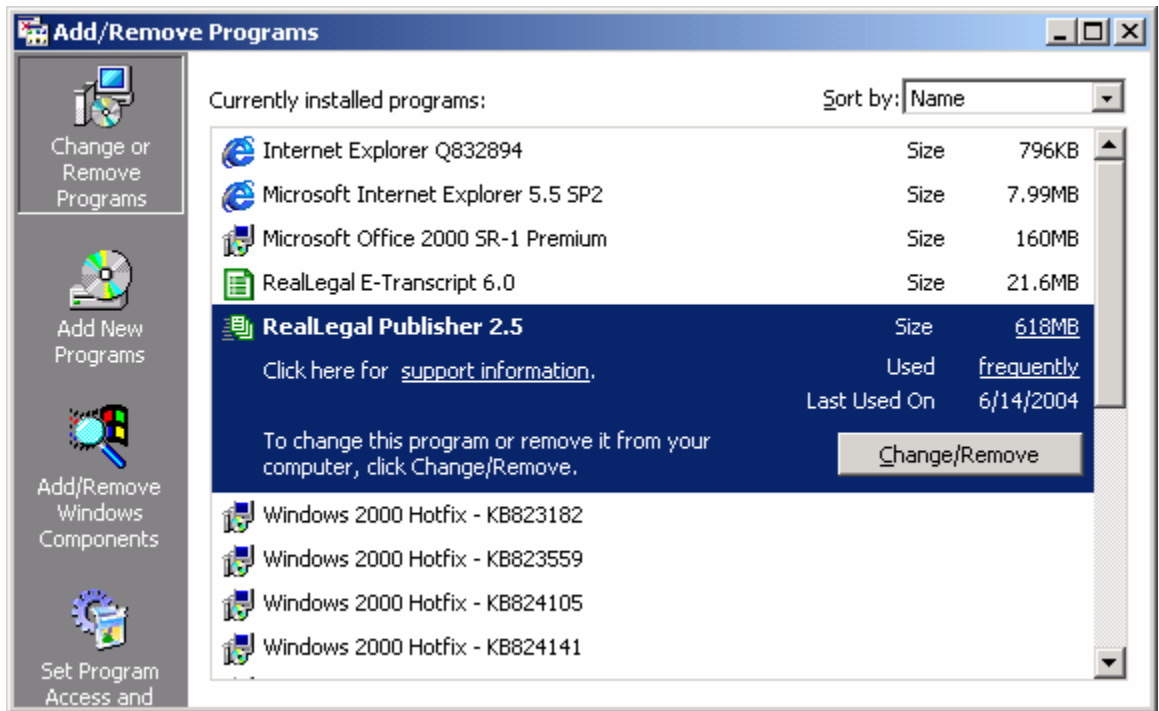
Add/Remove Programs

Change or Remove Programs

Add New Programs

Add/Remove Windows Components

Set Program Access and

Currently installed programs:

Sort by: Name

| | | |
|---|---|---|
| Internet Explorer Q832894 | Size | 796KB |
| Microsoft Internet Explorer 5.5 SP2 | Size | 7.99MB |
| Microsoft Office 2000 SR-1 Premium | Size | 160MB |
| RealLegal E-Transcript 6.0 | Size | 21.6MB |
| RealLegal Publisher 2.5 | Size | 618MB |
| Click here for support information. | Used | frequently |
| | Last Used On | 6/14/2004 |

To change this program or remove it from your computer, click Change/Remove.

Change/Remove

Windows 2000 Hotfix - KB823182

Windows 2000 Hotfix - KB823559

Windows 2000 Hotfix - KB824105

Windows 2000 Hotfix - KB824141